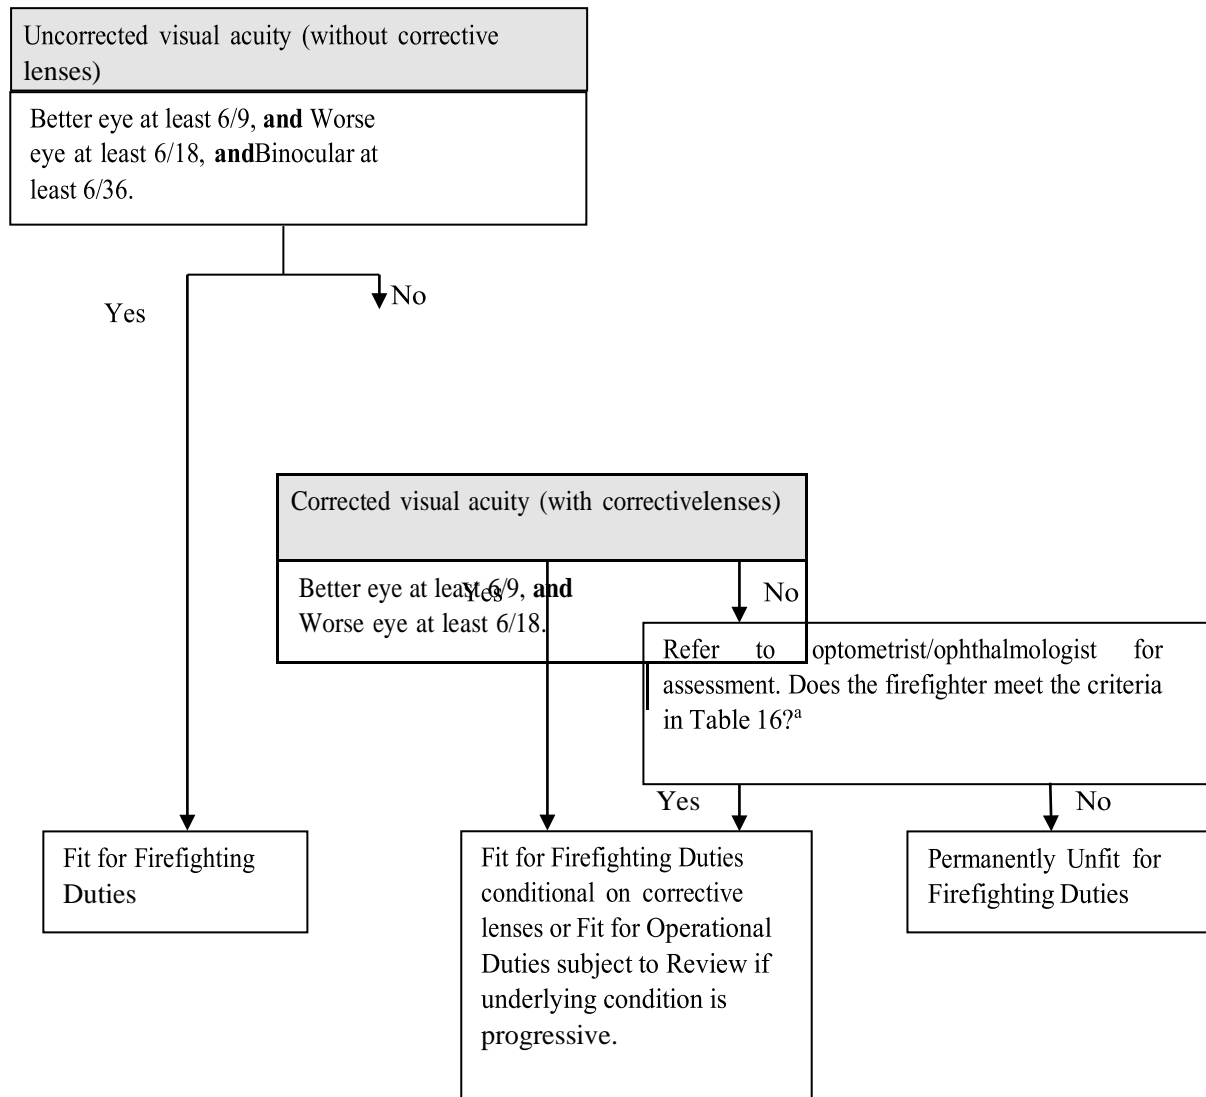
Uncorrected visual acuity (without corrective lenses)

Better eye at least 6/9, **and** Worse eye at least 6/18, **and**Binocular at least 6/36.

Yes

No

Corrected visual acuity (with correctivelenses)

Better eye at least 6/9, **and** Worse eye at least 6/18.

Yes

No

Refer to optometrist/ophthalmologist for assessment. Does the firefighter meet the criteria in Table 16?$^{a}$

Yes

No

Fit for Firefighting Duties

Fit for Firefighting Duties conditional on corrective lenses or Fit for Operational Duties subject to Review if underlying condition is progressive.

Permanently Unfit for Firefighting Duties